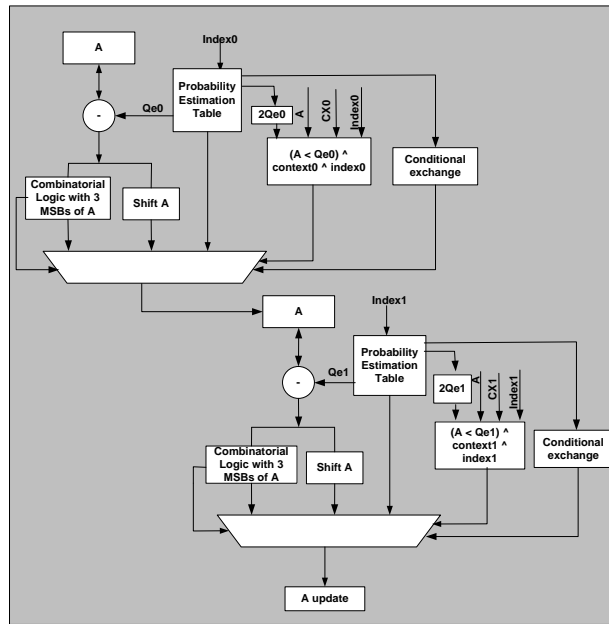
A

Index0

Probability Estimation Table

-

Qe0

2Qe0

A

CX0

Index0

(A < Qe0) ^ context0 ^ index0

Conditional exchange

Combinatorial Logic with 3 MSBs of A

Shift A

A

Index1

Probability Estimation Table

-

Qe1

2Qe1

A

CX1

Index1

(A < Qe1) ^ context1 ^ index1

Conditional exchange

Combinatorial Logic with 3 MSBs of A

Shift A

A update